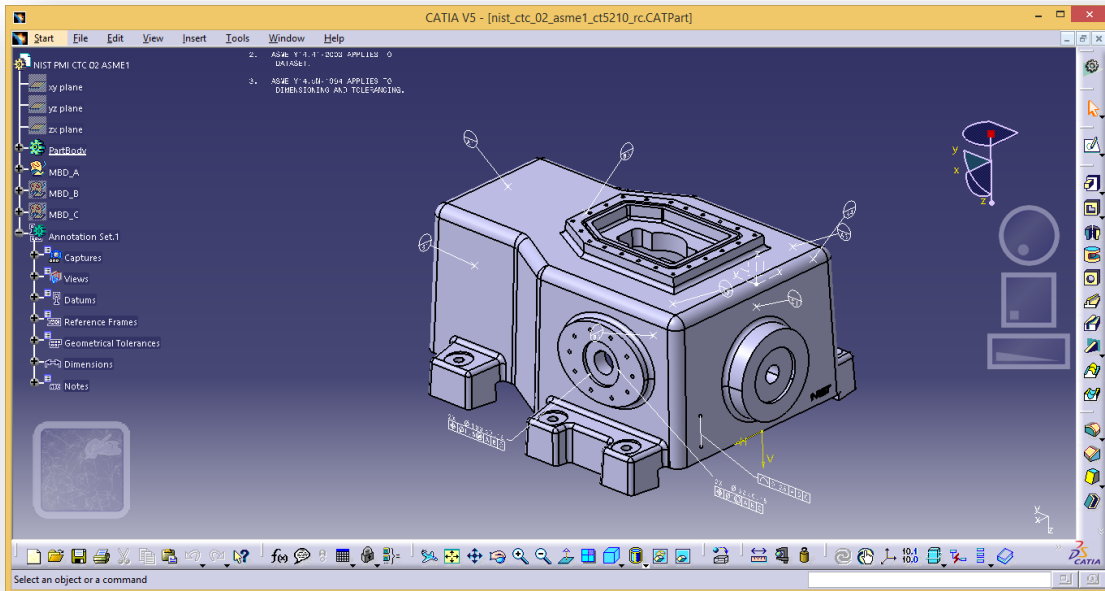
CATIA V5 - [nist_ctc_02_asme1_ct5210_rc.CATPart]

Start File Edit View Insert Tools Window Help

NIST PMI CTC 02 ASME1
xy plane
yz plane
zx plane
PartBody
MBD_A
MBD_B
MBD_C
Annotation Set.1
Captures
Views
Datums
Reference Frames
Geometrical Tolerances
Dimensions
Notes

2. ASME Y14.41-2003 APPLIES TO DATASET.

3. ASME Y14.5M-1994 APPLIES TO DIMENSIONING AND TOLERANCING.

NIST

Select an object or a command

CATIA